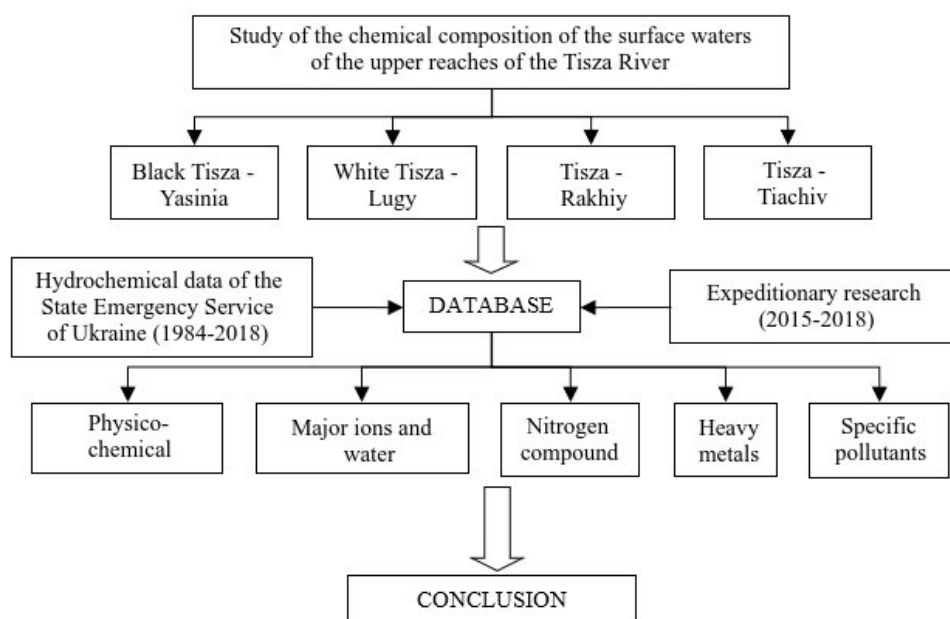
Study of the chemical composition of the surface waters of the upper reaches of the Tisza River

Black Tisza - Yasinia

White Tisza - Lugy

Tisza - Rakhiy

Tisza - Tiachiv

Hydrochemical data of the State Emergency Service of Ukraine (1984-2018)

DATABASE

Expeditionary research (2015-2018)

Physico-chemical

Major ions and water

Nitrogen compound

Heavy metals

Specific pollutants

CONCLUSION